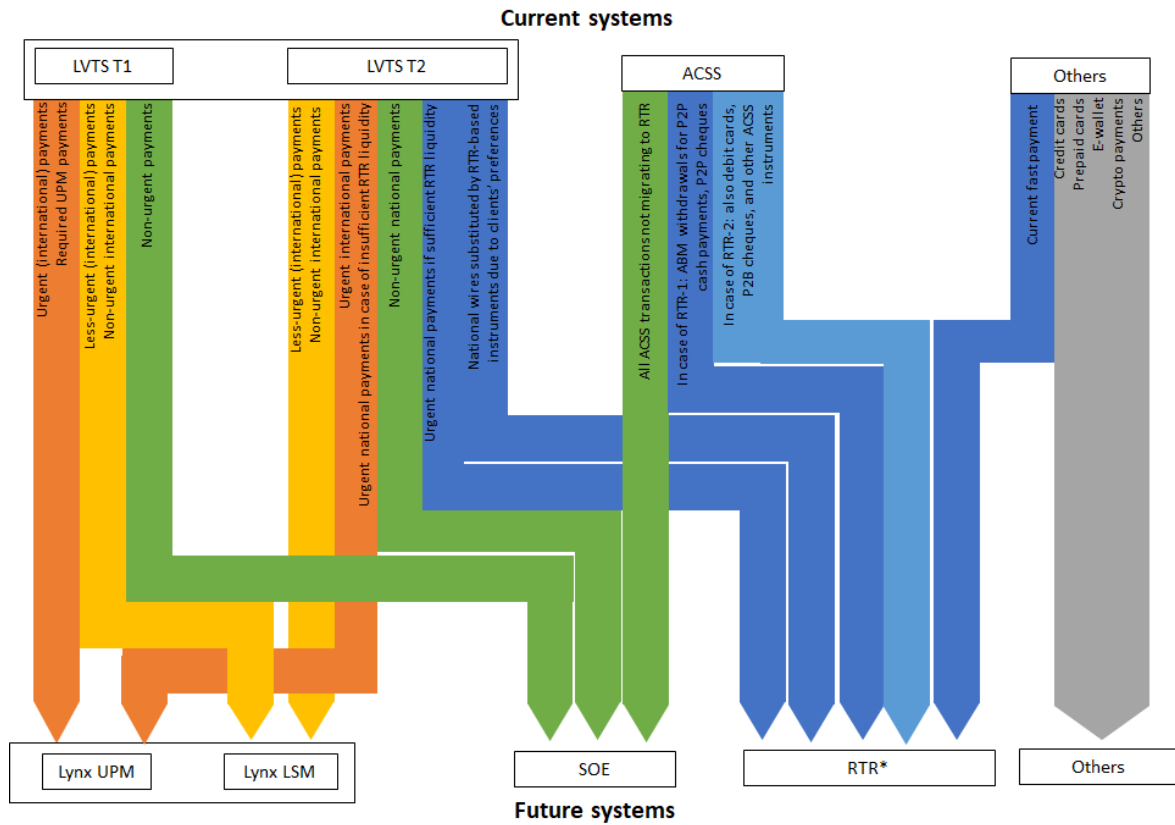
Current systems

LVTS T1

LVTS T2

ACSS

Others

Urgent (international) payments
Required UPM payments
Less-urgent (international) payments
Non-urgent international payments
Non-urgent payments

Less-urgent (international) payments
Non-urgent international payments
Urgent international payments
Urgent national payments in case of insufficient RTR liquidity
Non-urgent national payments
Urgent national payments if sufficient RTR liquidity
National wires substituted by RTR-based instruments due to clients' preferences

All ACSS transactions not migrating to RTR
In case of RTR-1: ABM withdrawals for P2P cash payments, P2P cheques
In case of RTR-2: also debit cards, P2B cheques, and other ACSS instruments

Current fast payment
Credit cards
Prepaid cards
E-wallet
Crypto payments
Others

Lynx UPM

Lynx LSM

SOE

RTR*

Others

Future systems